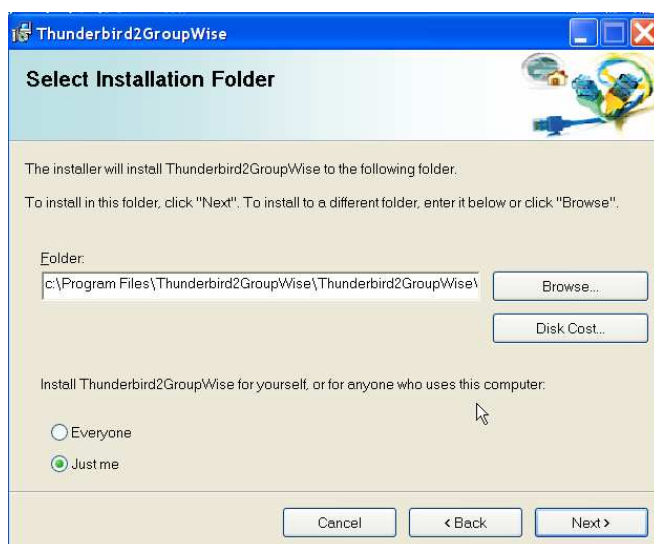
Thunderbird2GroupWise

Select Installation Folder

The installer will install Thunderbird2GroupWise to the following folder.

To install in this folder, click "Next". To install to a different folder, enter it below or click "Browse".

Folder:

c:\Program Files\Thunderbird2GroupWise\Thunderbird2GroupWise\

Browse...

Disk Cost...

Install Thunderbird2GroupWise for yourself, or for anyone who uses this computer:

Everyone

Just me

Cancel

< Back

Next >